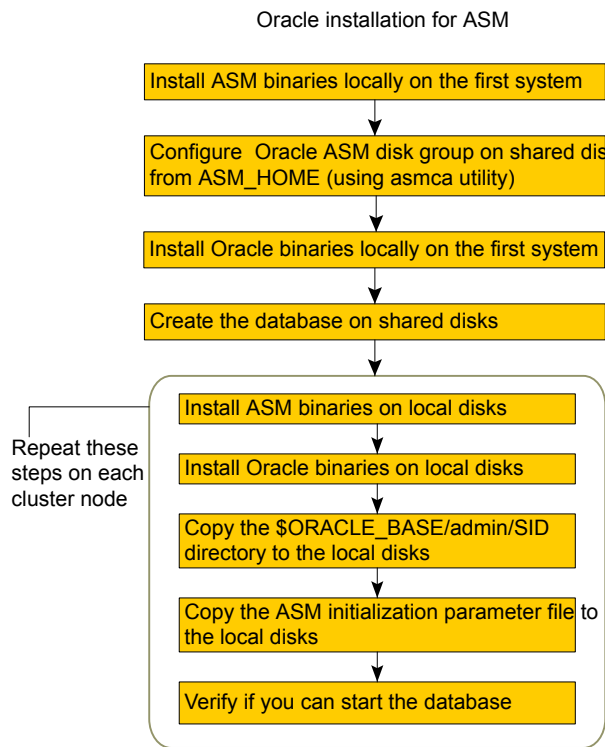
Oracle installation for ASM

Install ASM binaries locally on the first system

Configure Oracle ASM disk group on shared dis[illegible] from ASM_HOME (using asmca utility)

Install Oracle binaries locally on the first system

Create the database on shared disks

Repeat these steps on each cluster node

Install ASM binaries on local disks

Install Oracle binaries on local disks

Copy the $ORACLE_BASE/admin/SID directory to the local disks

Copy the ASM initialization parameter file to the local disks

Verify if you can start the database